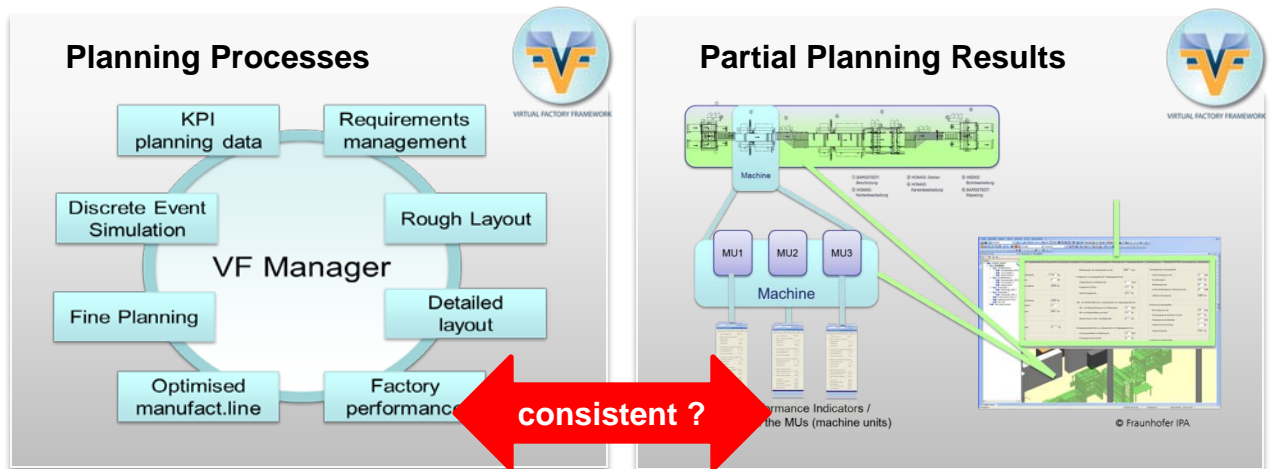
Planning Processes

VIRTUAL FACTORY FRAMEWORK

KPI planning data

Requirements management

Discrete Event Simulation

Rough Layout

VF Manager

Fine Planning

Detailed layout

Optimised manufact.line

Factory performance

Partial Planning Results

VIRTUAL FACTORY FRAMEWORK

Machine

MU1

MU2

MU3

Machine

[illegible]rmance Indicators / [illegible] the MUs (machine units)

© Fraunhofer IPA

consistent ?